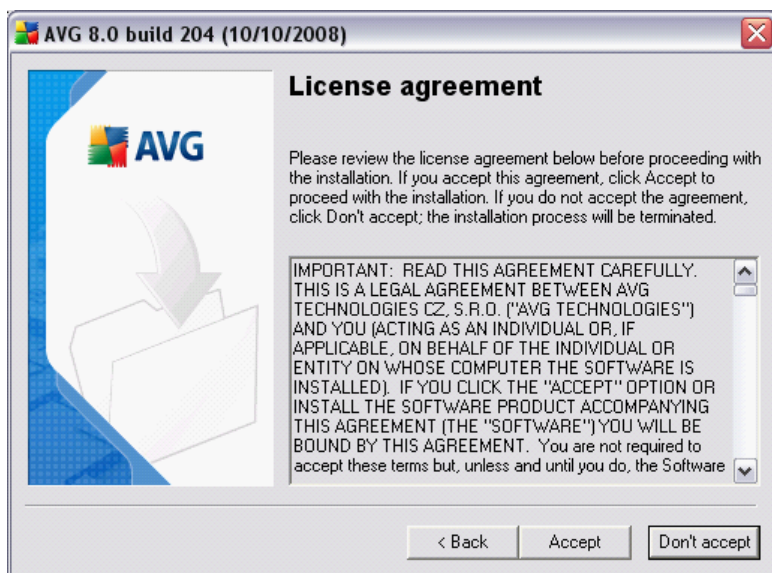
AVG 8.0 build 204 (10/10/2008)

AVG

License agreement

Please review the license agreement below before proceeding with the installation. If you accept this agreement, click Accept to proceed with the installation. If you do not accept the agreement, click Don't accept; the installation process will be terminated.

IMPORTANT: READ THIS AGREEMENT CAREFULLY. THIS IS A LEGAL AGREEMENT BETWEEN AVG TECHNOLOGIES CZ, S.R.O. ("AVG TECHNOLOGIES") AND YOU (ACTING AS AN INDIVIDUAL OR, IF APPLICABLE, ON BEHALF OF THE INDIVIDUAL OR ENTITY ON WHOSE COMPUTER THE SOFTWARE IS INSTALLED). IF YOU CLICK THE "ACCEPT" OPTION OR INSTALL THE SOFTWARE PRODUCT ACCOMPANYING THIS AGREEMENT (THE "SOFTWARE") YOU WILL BE BOUND BY THIS AGREEMENT. You are not required to accept these terms but, unless and until you do, the Software

< Back | Accept | Don't accept